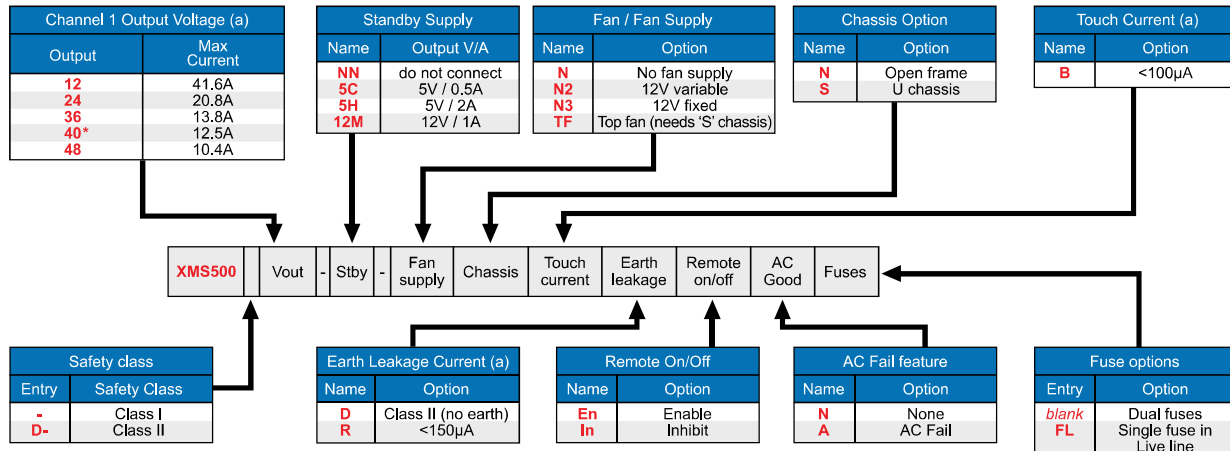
Channel 1 Output Voltage (a)

| Output | Max Current |
|---|---|
| 12 | 41.6A |
| 24 | 20.8A |
| 36 | 13.8A |
| 40* | 12.5A |
| 48 | 10.4A |

Standby Supply

| Name | Output V/A |
|---|---|
| NN | do not connect |
| 5C | 5V / 0.5A |
| 5H | 5V / 2A |
| 12M | 12V / 1A |

Fan / Fan Supply

| Name | Option |
|---|---|
| N | No fan supply |
| N2 | 12V variable |
| N3 | 12V fixed |
| TF | Top fan (needs 'S' chassis) |

Chassis Option

| Name | Option |
|---|---|
| N | Open frame |
| S | U chassis |

Touch Current (a)

| Name | Option |
|---|---|
| B | <100µA |

| XMS500 | | Vout | - | Stby | - | Fan supply | Chassis | Touch current | Earth leakage | Remote on/off | AC Good | Fuses |
|---|---|---|---|---|---|---|---|---|---|---|---|---|

Safety class

| Entry | Safety Class |
|---|---|
| - | Class I |
| D- | Class II |

Earth Leakage Current (a)

| Name | Option |
|---|---|
| D | Class II (no earth) |
| R | <150µA |

Remote On/Off

| Name | Option |
|---|---|
| En | Enable |
| In | Inhibit |

AC Fail feature

| Name | Option |
|---|---|
| N | None |
| A | AC Fail |

Fuse options

| Entry | Option |
|---|---|
| blank | Dual fuses |
| FL | Single fuse in Live line |